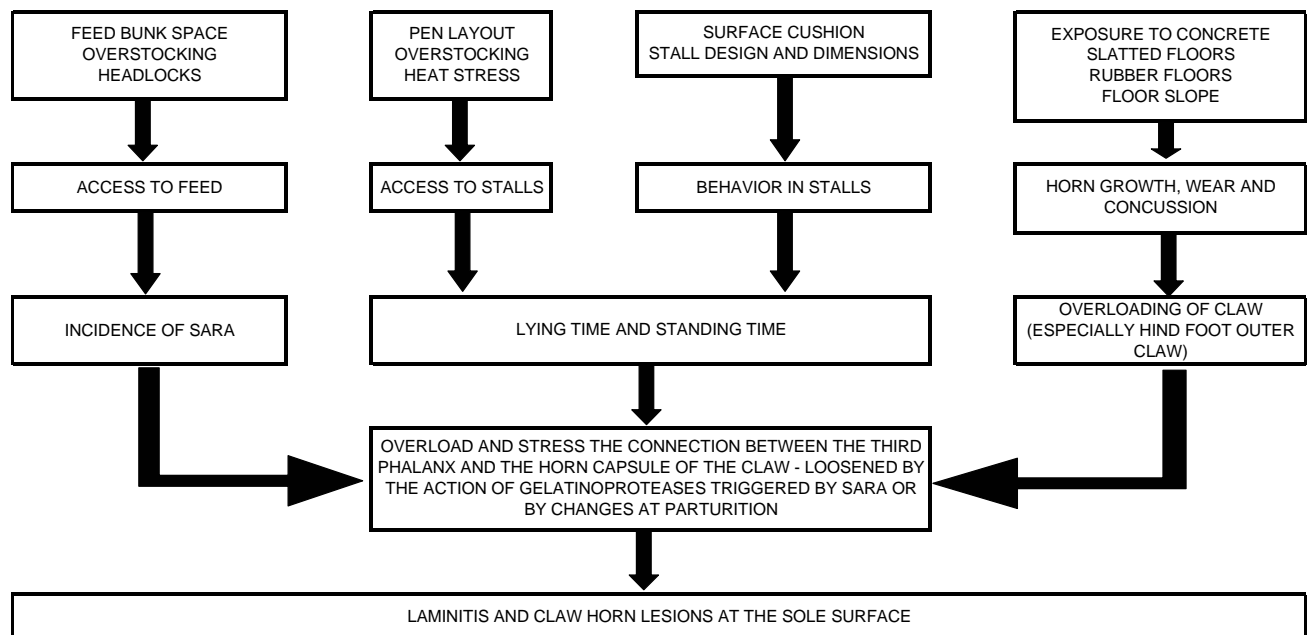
FEED BUNK SPACE
OVERSTOCKING
HEADLOCKS

PEN LAYOUT
OVERSTOCKING
HEAT STRESS

SURFACE CUSHION
STALL DESIGN AND DIMENSIONS

EXPOSURE TO CONCRETE
SLATTED FLOORS
RUBBER FLOORS
FLOOR SLOPE

ACCESS TO FEED

ACCESS TO STALLS

BEHAVIOR IN STALLS

HORN GROWTH, WEAR AND CONCUSSION

INCIDENCE OF SARA

LYING TIME AND STANDING TIME

OVERLOADING OF CLAW (ESPECIALLY HIND FOOT OUTER CLAW)

OVERLOAD AND STRESS THE CONNECTION BETWEEN THE THIRD PHALANX AND THE HORN CAPSULE OF THE CLAW - LOOSENED BY THE ACTION OF GELATINOPROTEASES TRIGGERED BY SARA OR BY CHANGES AT PARTURITION

LAMINITIS AND CLAW HORN LESIONS AT THE SOLE SURFACE